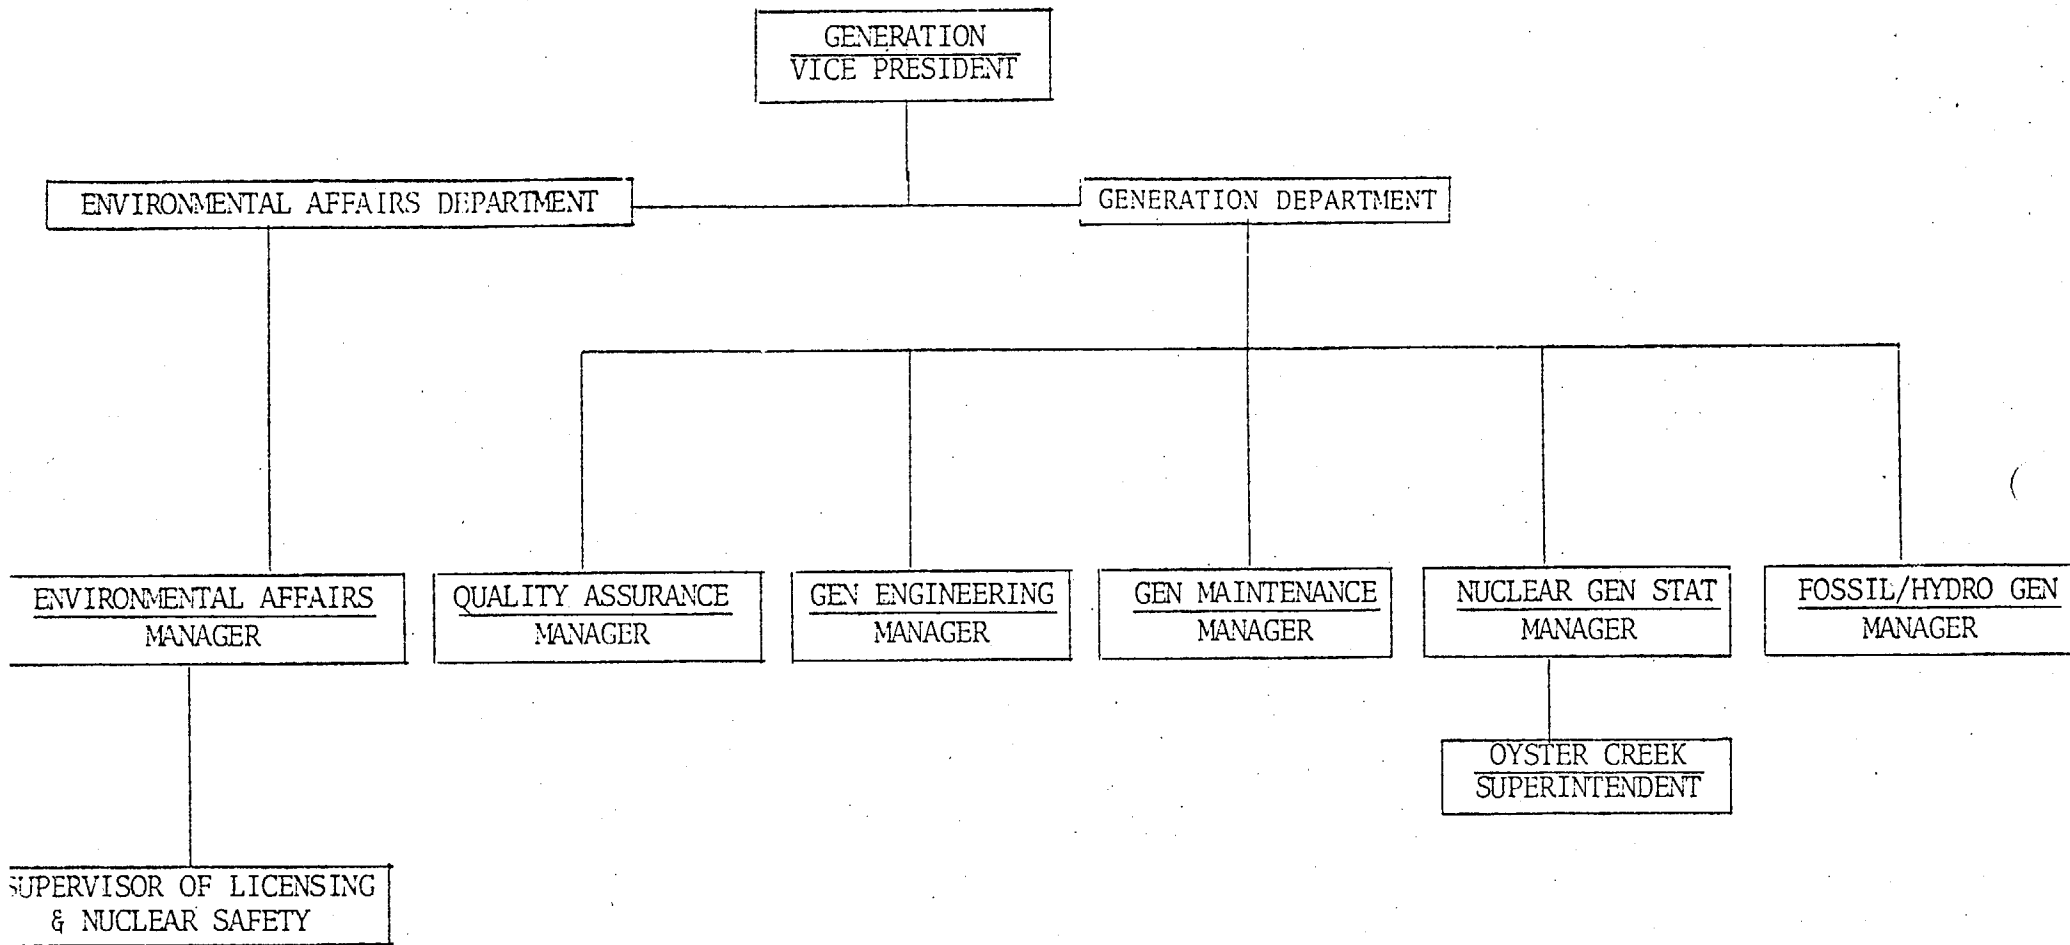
GENERATION
VICE PRESIDENT

ENVIRONMENTAL AFFAIRS DEPARTMENT

GENERATION DEPARTMENT

ENVIRONMENTAL AFFAIRS
MANAGER

QUALITY ASSURANCE
MANAGER

GEN ENGINEERING
MANAGER

GEN MAINTENANCE
MANAGER

NUCLEAR GEN STAT
MANAGER

FOSSIL/HYDRO GEN
MANAGER

OYSTER CREEK
SUPERINTENDENT

SUPERVISOR OF LICENSING
& NUCLEAR SAFETY

(